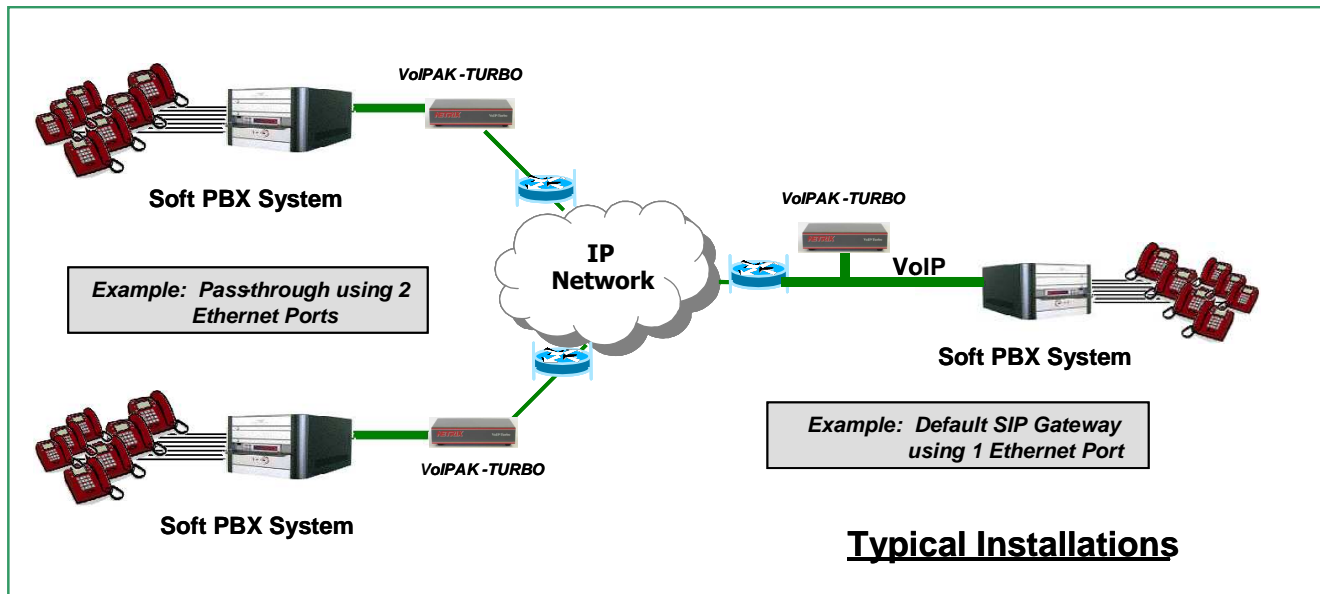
VoIPAK-TURBO

Soft PBX System

VoIPAK-TURBO

IP Network

VoIP

Example: Pass-through using 2 Ethernet Ports

Soft PBX System

Example: Default SIP Gateway using 1 Ethernet Port

VoIPAK-TURBO

Soft PBX System

Typical Installations